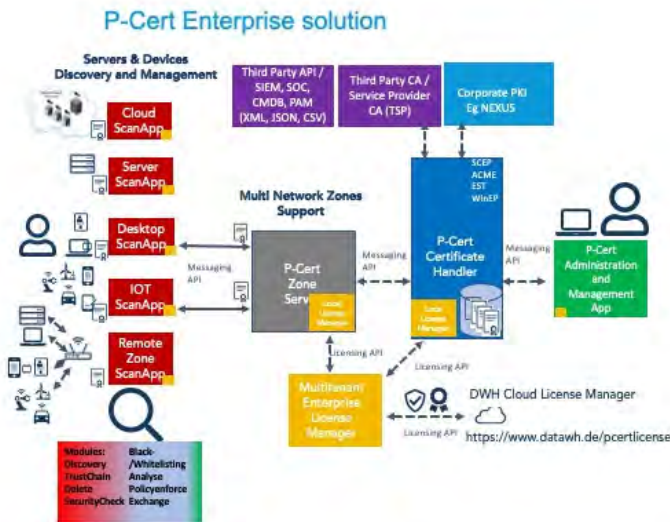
P-Cert Enterprise solution

Servers & Devices Discovery and Management

Cloud ScanApp

Server ScanApp

Desktop ScanApp

IOT ScanApp

Remote Zone ScanApp

Modules: Discovery TrustChain Delete SecurityCheck

Black-/Whitelisting Analyse Policyenforce Exchange

Third Party API / SIEM, SOC, CMDB, PAM (XML, JSON, CSV)

Third Party CA / Service Provider CA (TSP)

Corporate PKI Eg NEXUS

Multi Network Zones Support

Messaging API

P-Cert Zone Serv

Local License Manager

Messaging API

SCEP ACME EST WinEP

P-Cert Certificate Handler

Local License Manager

Messaging API

P-Cert Administration and Management App

Licensing API

Licensing API

Multitenant Enterprise License Manager

Licensing API

DWH Cloud License Manager

https://www.datawh.de/pcertlicense